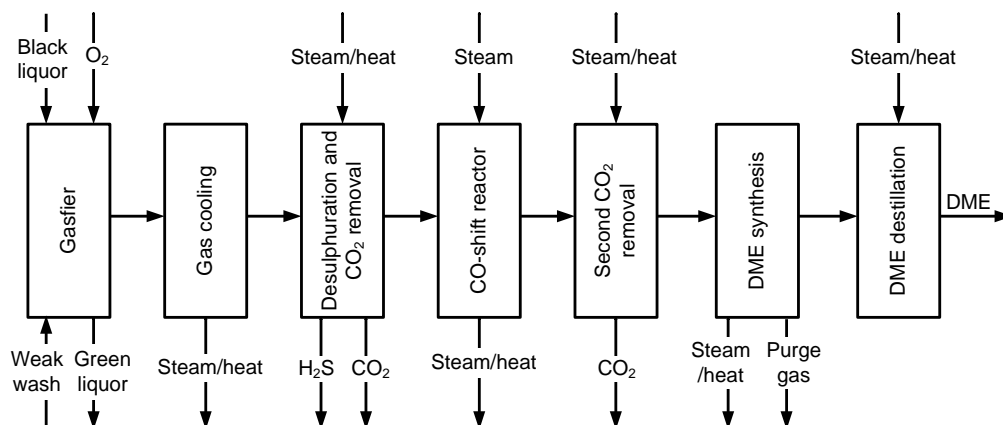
Black liquor

$O_2$

Steam/heat

Steam

Steam/heat

Steam/heat

Gasfier

Gas cooling

Desulphuration and $CO_2$ removal

CO-shift reactor

Second $CO_2$ removal

DME synthesis

DME destillation

DME

Weak wash

Green liquor

Steam/heat

$H_2S$

$CO_2$

Steam/heat

$CO_2$

Steam /heat

Purge gas